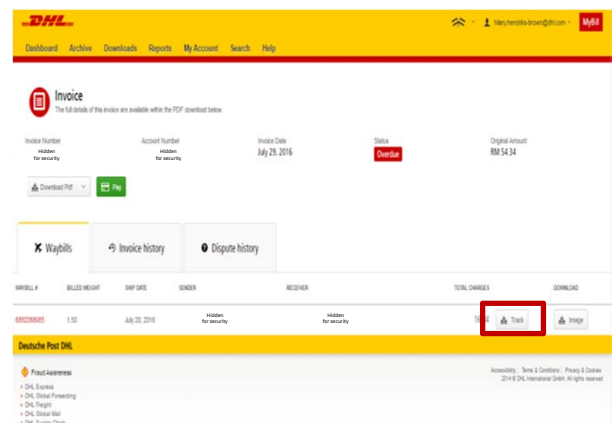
DHL

hilaryhendriks-brown@dhl.com MyBill

Dashboard Archive Downloads Reports My Account Search Help

Invoice
The full details of this invoice are available within the PDF download below.

Invoice Number
Hidden for security

Account Number
Hidden for security

Invoice Date
July 29, 2016

Status
Overdue

Original Amount
RM 54.34

Download Pdf

Pay

Waybills

Invoice history

Dispute history

| WAYBILL # | BILLED WEIGHT | SHIP DATE | SENDER | RECEIVER | TOTAL CHARGES | DOWNLOAD |
|---|---|---|---|---|---|---|
| 6852366665 | 1.50 | July 20, 2016 | Hidden for security | Hidden for security | 54.34 | Track Image |

Deutsche Post DHL

Fraud Awareness

› DHL Express
› DHL Global Forwarding
› DHL Freight
› DHL Global Mail
› DHL Supply Chain

Accessibility | Terms & Conditions | Privacy & Cookies
2014 © DHL International GmbH. All rights reserved